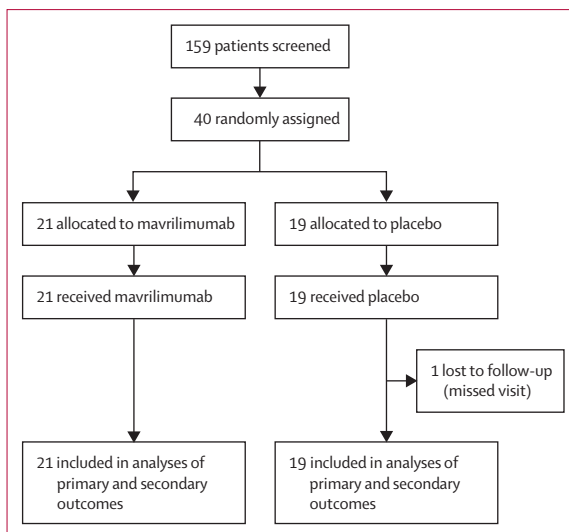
159 patients screened

40 randomly assigned

21 allocated to mavrilimumab

19 allocated to placebo

21 received mavrilimumab

19 received placebo

1 lost to follow-up (missed visit)

21 included in analyses of primary and secondary outcomes

19 included in analyses of primary and secondary outcomes